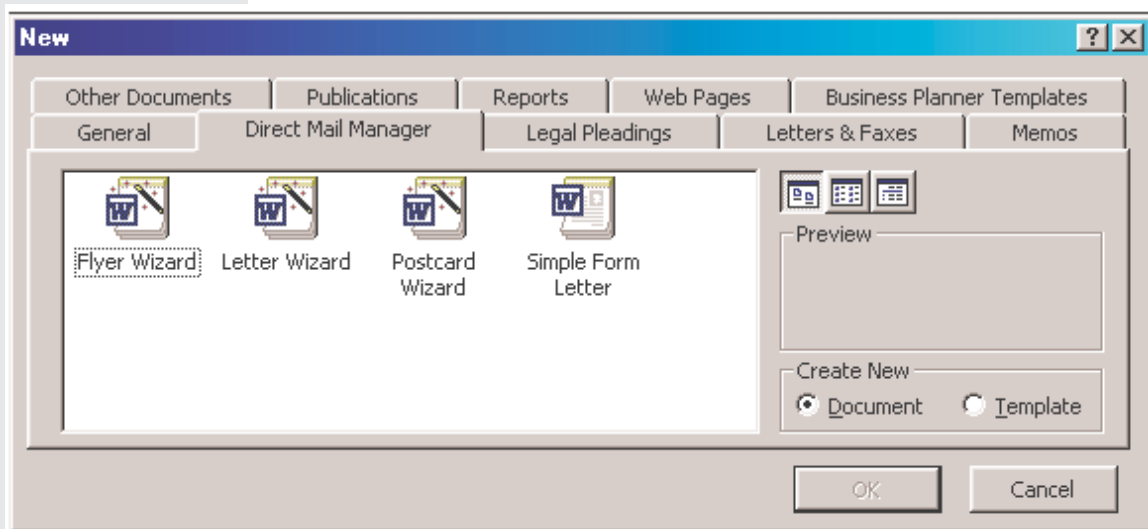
New

? X

Other Documents | Publications | Reports | Web Pages | Business Planner Templates

General | Direct Mail Manager | Legal Pleadings | Letters & Faxes | Memos

Flyer Wizard

Letter Wizard

Postcard Wizard

Simple Form Letter

Preview

Create New

Document

Template

OK

Cancel